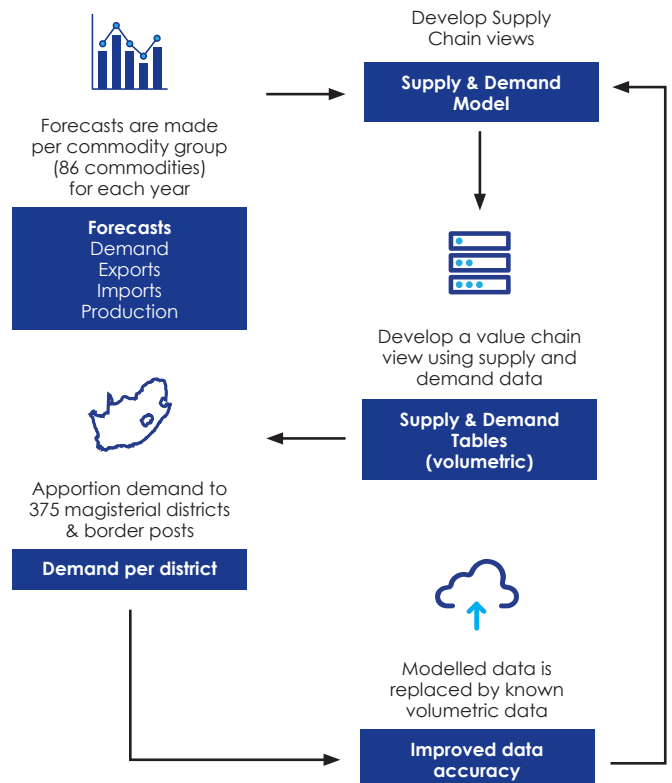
Forecasts are made per commodity group (86 commodities) for each year

Forecasts
Demand
Exports
Imports
Production

Develop Supply Chain views

Supply & Demand Model

Develop a value chain view using supply and demand data

Supply & Demand Tables (volumetric)

Apportion demand to 375 magisterial districts & border posts

Demand per district

Modelled data is replaced by known volumetric data

Improved data accuracy